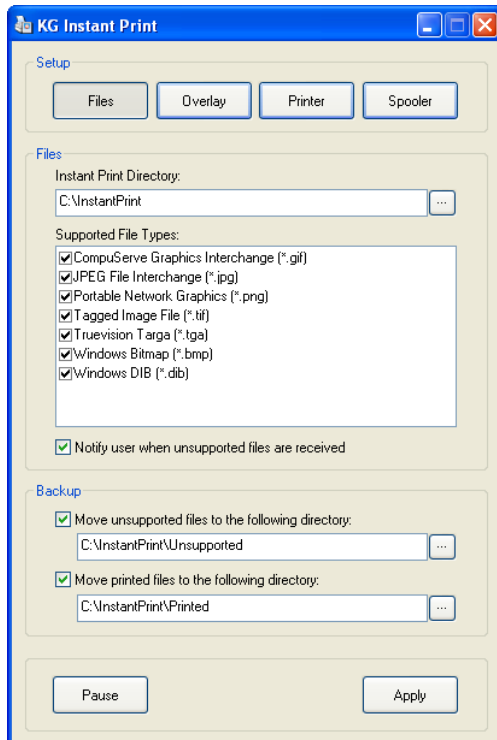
KG Instant Print

Setup

Files
Overlay
Printer
Spooler

Files

Instant Print Directory:

C:\InstantPrint
...

Supported File Types:

CompuServe Graphics Interchange (*.gif)
JPEG File Interchange (*.jpg)
Portable Network Graphics (*.png)
Tagged Image File (*.tif)
Truevision Targa (*.tga)
Windows Bitmap (*.bmp)
Windows DIB (*.dib)

Notify user when unsupported files are received

Backup

Move unsupported files to the following directory:

C:\InstantPrint\Unsupported
...

Move printed files to the following directory:

C:\InstantPrint\Printed
...

Pause
Apply